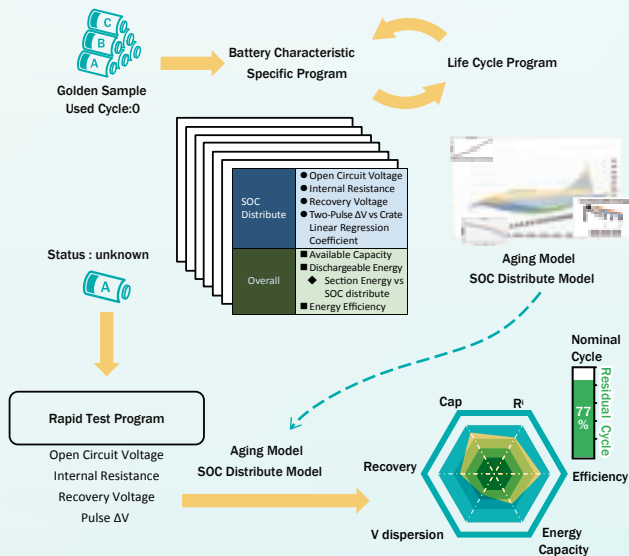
C
B
A
Golden Sample
Used Cycle:0

Battery Characteristic
Specific Program

Life Cycle Program

| SOC Distribute | ● Open Circuit Voltage<br>● Internal Resistance<br>● Recovery Voltage<br>● Two-Pulse ΔV vs Crate Linear Regression Coefficient |
|---|---|
| Overall | ■ Available Capacity<br>■ Dischargeable Energy<br>◆ Section Energy vs SOC distribute<br>■ Energy Efficiency |

Aging Model
SOC Distribute Model

Status : unknown

A

Rapid Test Program

Open Circuit Voltage
Internal Resistance
Recovery Voltage
Pulse ΔV

Aging Model
SOC Distribute Model

Nominal
Cycle
77 %
Residual Cycle

Cap
R
Recovery
Efficiency
V dispersion
Energy
Capacity